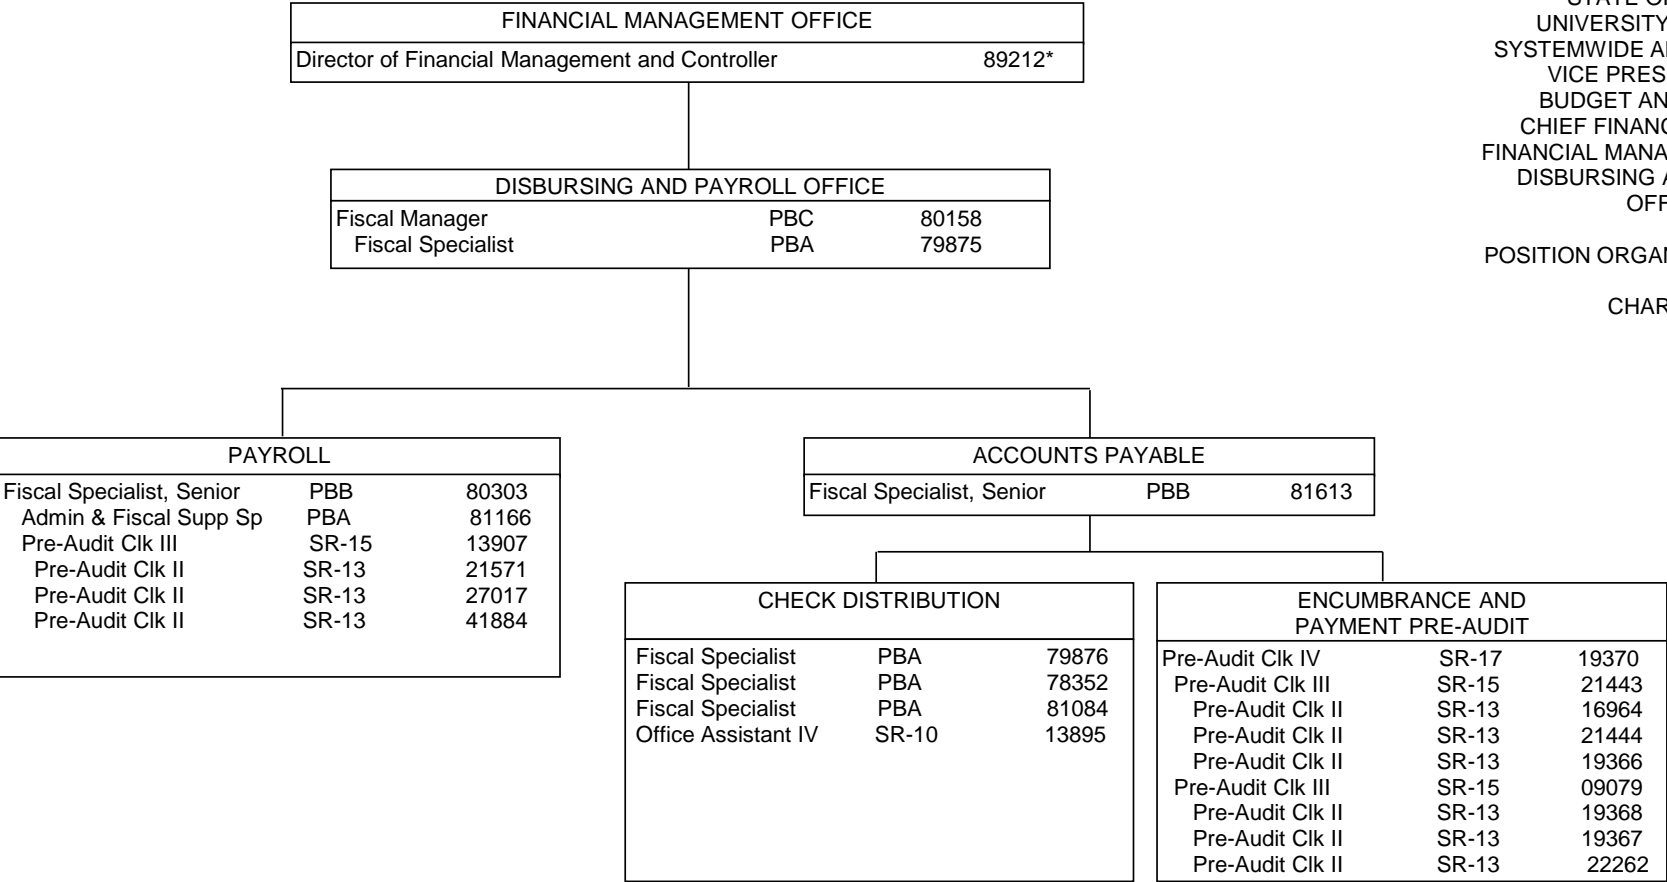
FINANCIAL MANAGEMENT OFFICE
Director of Financial Management and Controller 89212*

STATE OF
UNIVERSITY
SYSTEMWIDE A
VICE PRES
BUDGET AN
CHIEF FINANC
FINANCIAL MANA
DISBURSING
OFF

POSITION ORGAN

CHAR

DISBURSING AND PAYROLL OFFICE
Fiscal Manager PBC 80158
Fiscal Specialist PBA 79875

PAYROLL
Fiscal Specialist, Senior PBB 80303
Admin & Fiscal Supp Sp PBA 81166
Pre-Audit Clk III SR-15 13907
Pre-Audit Clk II SR-13 21571
Pre-Audit Clk II SR-13 27017
Pre-Audit Clk II SR-13 41884

ACCOUNTS PAYABLE
Fiscal Specialist, Senior PBB 81613

CHECK DISTRIBUTION
Fiscal Specialist PBA 79876
Fiscal Specialist PBA 78352
Fiscal Specialist PBA 81084
Office Assistant IV SR-10 13895

ENCUMBRANCE AND PAYMENT PRE-AUDIT
Pre-Audit Clk IV SR-17 19370
Pre-Audit Clk III SR-15 21443
Pre-Audit Clk II SR-13 16964
Pre-Audit Clk II SR-13 21444
Pre-Audit Clk II SR-13 19366
Pre-Audit Clk III SR-15 09079
Pre-Audit Clk II SR-13 19368
Pre-Audit Clk II SR-13 19367
Pre-Audit Clk II SR-13 22262